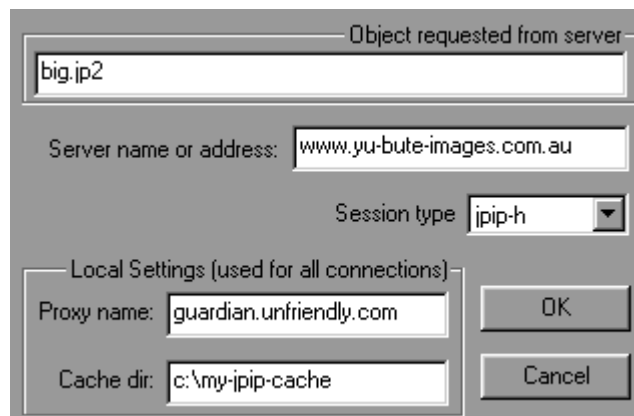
Object requested from server

big.jp2

Server name or address: www.yu-bute-images.com.au

Session type jpip-h

Local Settings (used for all connections)

Proxy name: guardian.unfriendly.com

Cache dir: c:\my-jpip-cache

OK

Cancel